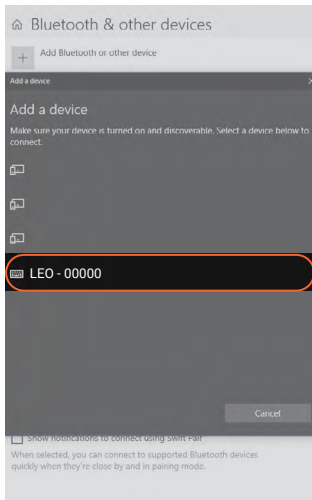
Bluetooth & other devices

Add Bluetooth or other device

Add a device

Add a device

Make sure your device is turned on and discoverable. Select a device below to connect.

LEO - 00000

Cancel

Show notifications to connect using Swift Pair

When selected, you can connect to supported Bluetooth devices quickly when they're close by and in pairing mode.